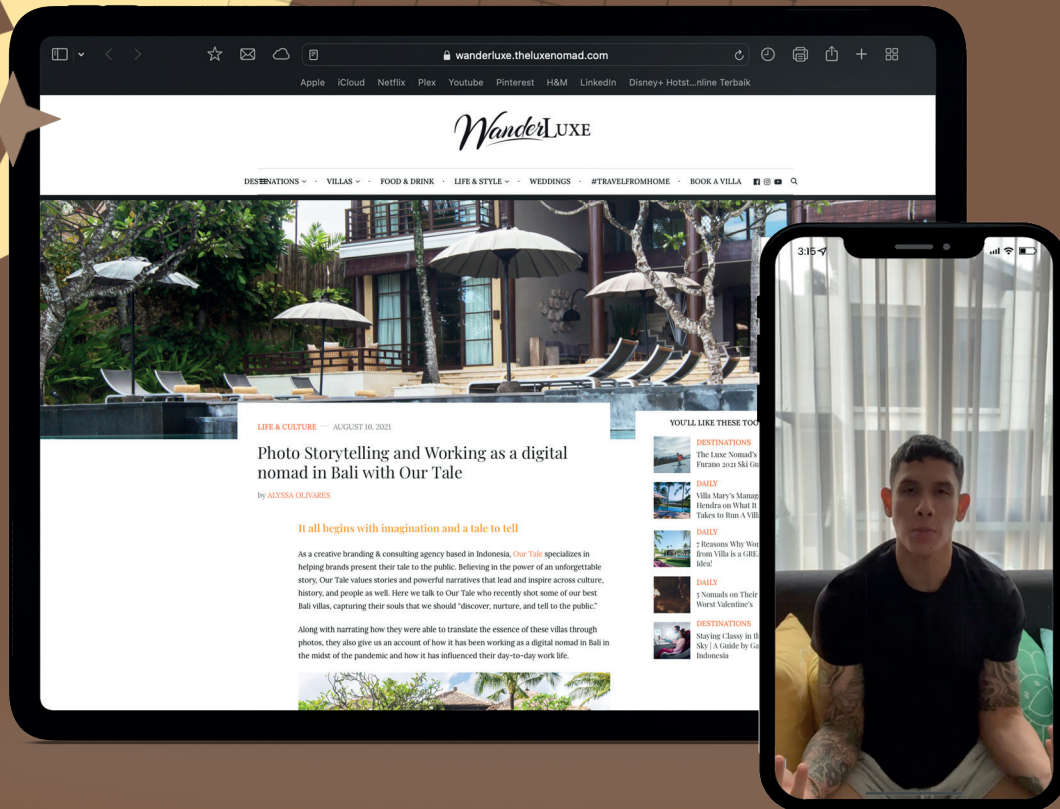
wanderluxe.theluxenomad.com

Apple iCloud Netflix Plex Youtube Pinterest H&M LinkedIn Disney+ Hotst...nline Terbaik

WanderLuxe

DESTINATIONS · VILLAS · FOOD & DRINK · LIFE & STYLE · WEDDINGS · #TRAVELFROMHOME · BOOK A VILLA

LIFE & CULTURE — AUGUST 10, 2021

Photo Storytelling and Working as a digital nomad in Bali with Our Tale

by ALYSSA OLIVARES

It all begins with imagination and a tale to tell

As a creative branding & consulting agency based in Indonesia, Our Tale specializes in helping brands present their tale to the public. Believing in the power of an unforgettable story, Our Tale values stories and powerful narratives that lead and inspire across culture, history, and people as well. Here we talk to Our Tale who recently shot some of our best Bali villas, capturing their souls that we should "discover, nurture, and tell to the public."

Along with narrating how they were able to translate the essence of these villas through photos, they also give us an account of how it has been working as a digital nomad in Bali in the midst of the pandemic and how it has influenced their day-to-day work life.

YOU'LL LIKE THESE TOO

DESTINATIONS
The Luxe Nomad's Furano 2021 Ski Gu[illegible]

DAILY
Villa Mary's Manag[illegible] Hendra on What It Takes to Run A Vill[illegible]

DAILY
7 Reasons Why Wor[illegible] from Villa is a GRE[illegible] Idea!

DAILY
5 Nomads on Their Worst Valentine's

DESTINATIONS
Staying Classy in th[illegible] Sky | A Guide by Ga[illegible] Indonesia

3:15